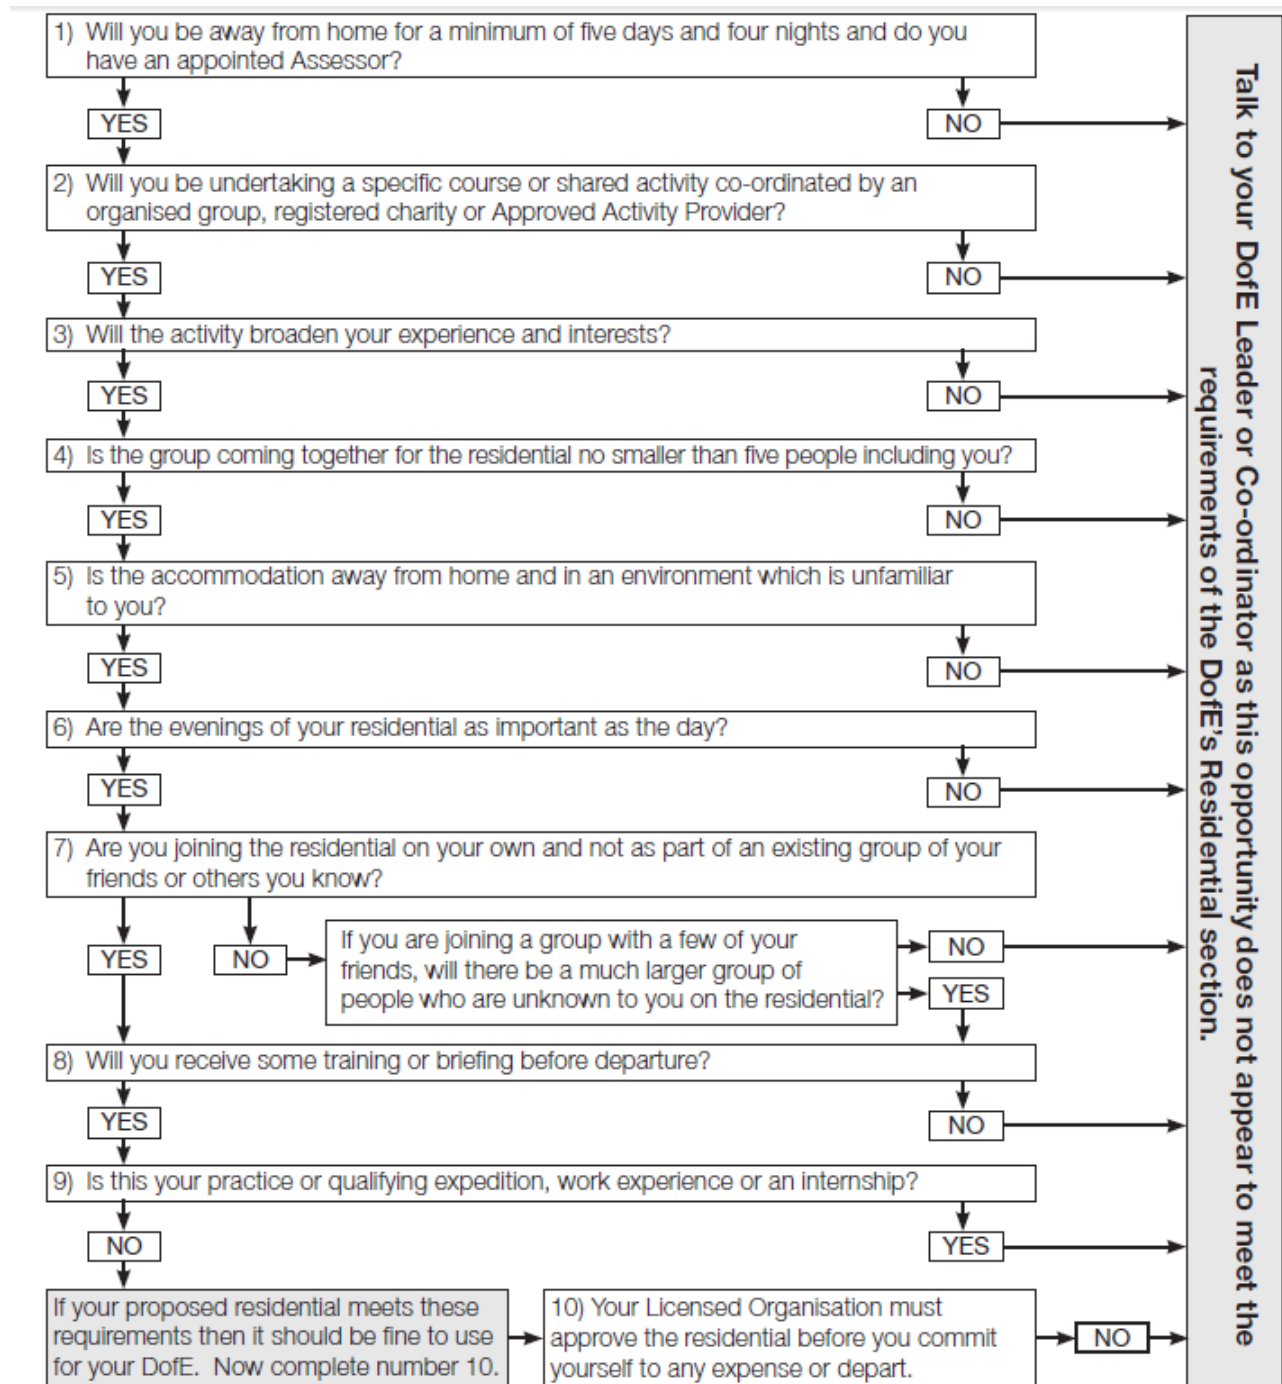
1) Will you be away from home for a minimum of five days and four nights and do you have an appointed Assessor?

YES

NO

2) Will you be undertaking a specific course or shared activity co-ordinated by an organised group, registered charity or Approved Activity Provider?

YES

NO

3) Will the activity broaden your experience and interests?

YES

NO

4) Is the group coming together for the residential no smaller than five people including you?

YES

NO

5) Is the accommodation away from home and in an environment which is unfamiliar to you?

YES

NO

6) Are the evenings of your residential as important as the day?

YES

NO

7) Are you joining the residential on your own and not as part of an existing group of your friends or others you know?

YES

NO

If you are joining a group with a few of your friends, will there be a much larger group of people who are unknown to you on the residential?

NO

YES

8) Will you receive some training or briefing before departure?

YES

NO

9) Is this your practice or qualifying expedition, work experience or an internship?

NO

YES

If your proposed residential meets these requirements then it should be fine to use for your DofE. Now complete number 10.

10) Your Licensed Organisation must approve the residential before you commit yourself to any expense or depart.

NO

Talk to your DofE Leader or Co-ordinator as this opportunity does not appear to meet the requirements of the DofE's Residential section.